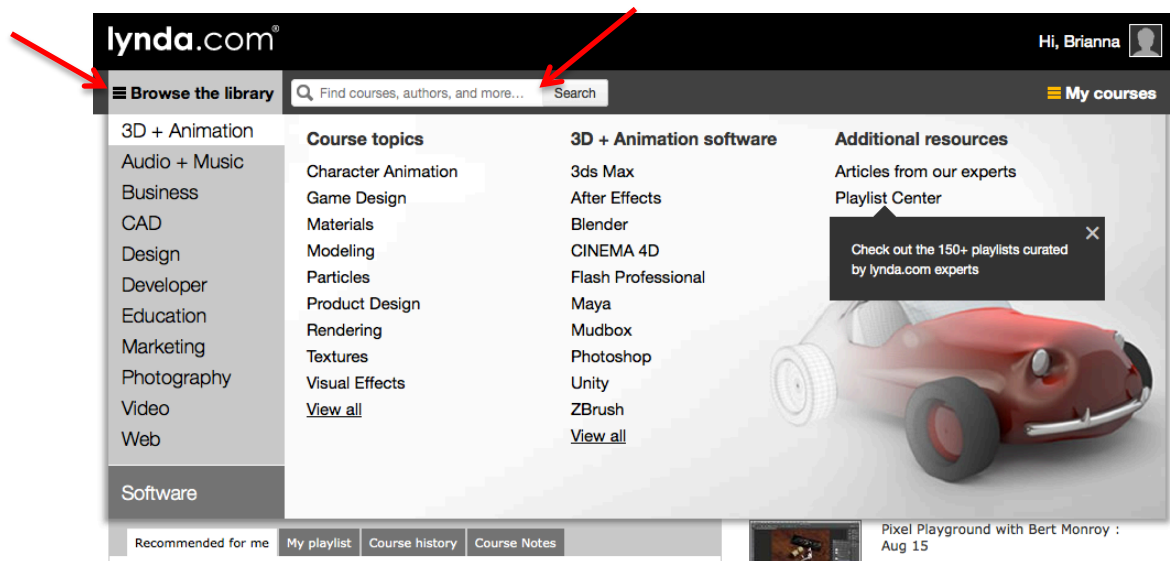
lynda.com®

Hi, Brianna

Browse the library

Find courses, authors, and more...

Search

My courses

3D + Animation
Audio + Music
Business
CAD
Design
Developer
Education
Marketing
Photography
Video
Web

Software

Course topics
Character Animation
Game Design
Materials
Modeling
Particles
Product Design
Rendering
Textures
Visual Effects
View all

3D + Animation software
3ds Max
After Effects
Blender
CINEMA 4D
Flash Professional
Maya
Mudbox
Photoshop
Unity
ZBrush
View all

Additional resources
Articles from our experts
Playlist Center

Check out the 150+ playlists curated by lynda.com experts

Recommended for me
My playlist
Course history
Course Notes

Pixel Playground with Bert Monroy : Aug 15